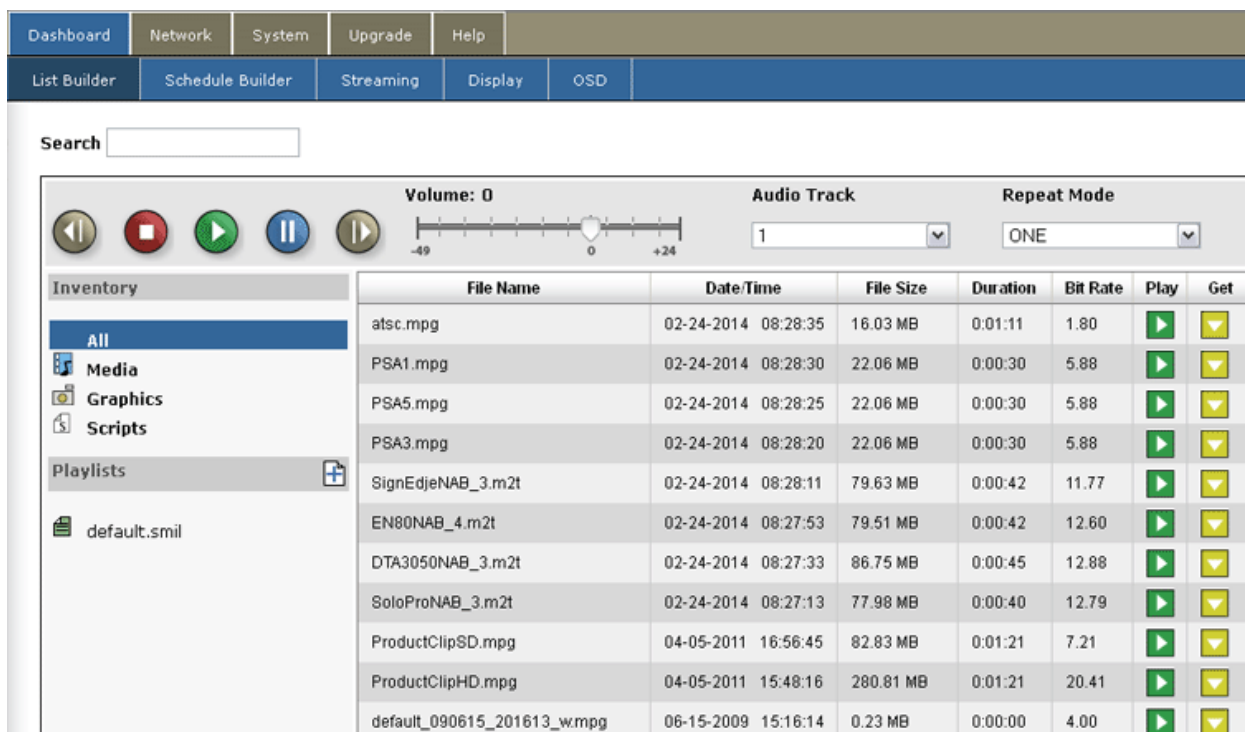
Dashboard Network System Upgrade Help

List Builder Schedule Builder Streaming Display OSD

Search

Volume: 0

-49 0 +24

Audio Track

1

Repeat Mode

ONE

Inventory

All

Media

Graphics

Scripts

Playlists

default.smil

| File Name | Date/Time | File Size | Duration | Bit Rate | Play | Get |
|---|---|---|---|---|---|---|
| atsc.mpg | 02-24-2014 08:28:35 | 16.03 MB | 0:01:11 | 1.80 | | |
| PSA1.mpg | 02-24-2014 08:28:30 | 22.06 MB | 0:00:30 | 5.88 | | |
| PSA5.mpg | 02-24-2014 08:28:25 | 22.06 MB | 0:00:30 | 5.88 | | |
| PSA3.mpg | 02-24-2014 08:28:20 | 22.06 MB | 0:00:30 | 5.88 | | |
| SignEdjeNAB_3.m2t | 02-24-2014 08:28:11 | 79.63 MB | 0:00:42 | 11.77 | | |
| EN80NAB_4.m2t | 02-24-2014 08:27:53 | 79.51 MB | 0:00:42 | 12.60 | | |
| DTA3050NAB_3.m2t | 02-24-2014 08:27:33 | 86.75 MB | 0:00:45 | 12.88 | | |
| SoloProNAB_3.m2t | 02-24-2014 08:27:13 | 77.98 MB | 0:00:40 | 12.79 | | |
| ProductClipSD.mpg | 04-05-2011 16:56:45 | 82.83 MB | 0:01:21 | 7.21 | | |
| ProductClipHD.mpg | 04-05-2011 15:48:16 | 280.81 MB | 0:01:21 | 20.41 | | |
| default_090615_201613_w.mpg | 06-15-2009 15:16:14 | 0.23 MB | 0:00:00 | 4.00 | | |